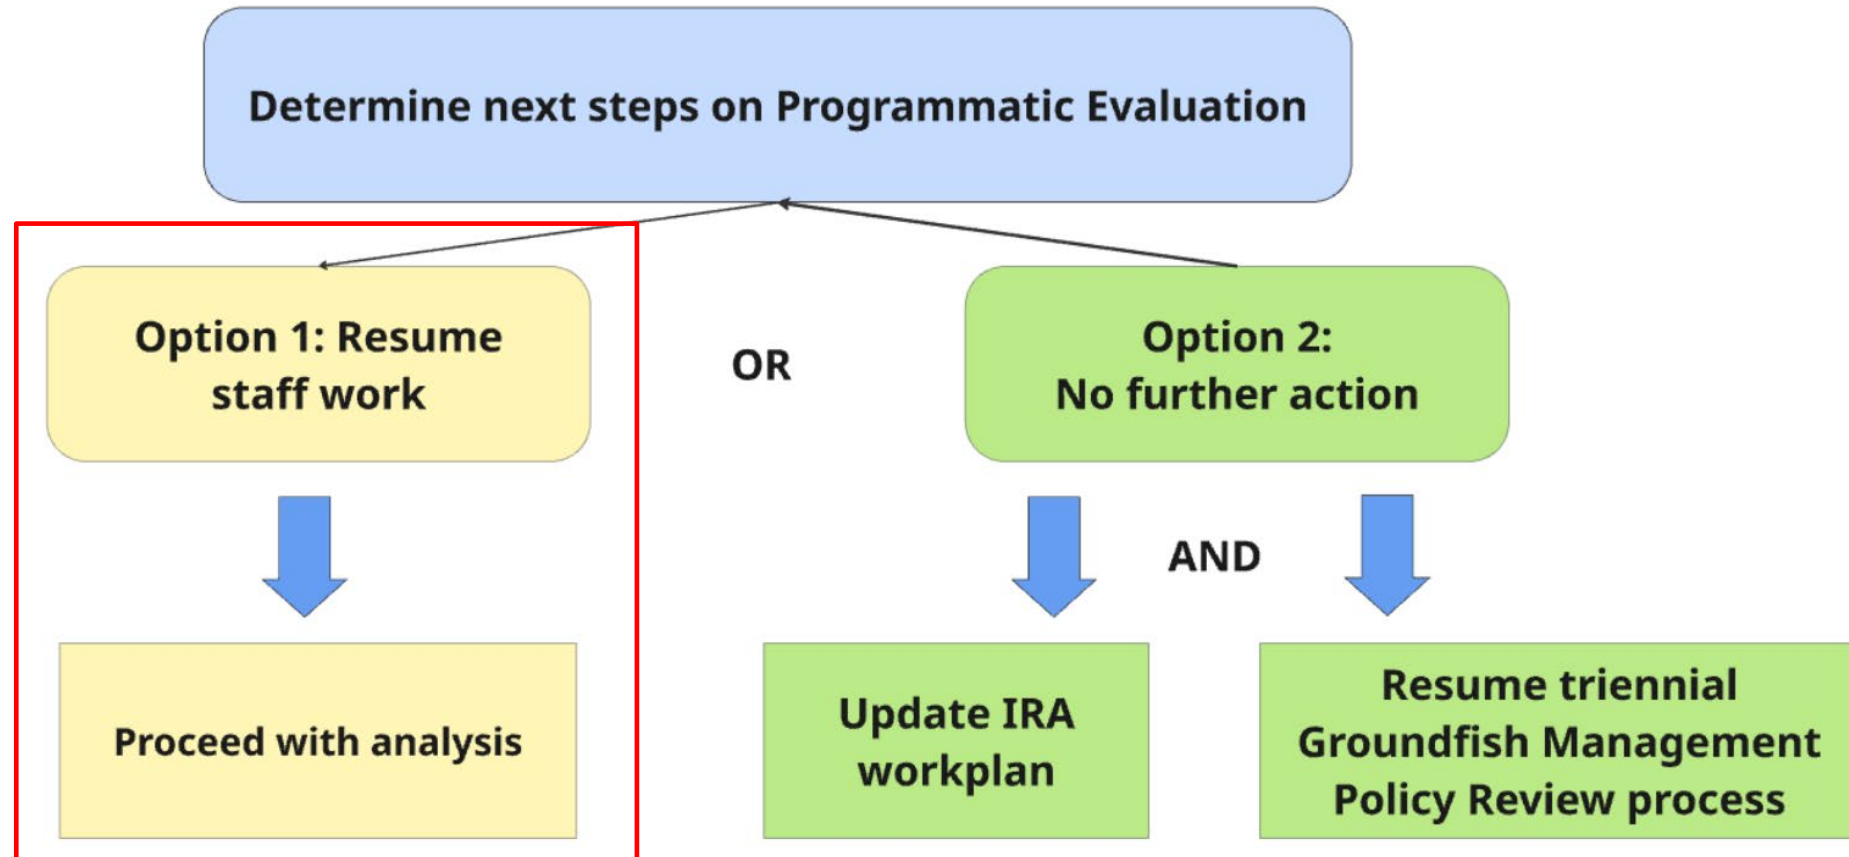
Determine next steps on Programmatic Evaluation

Option 1: Resume staff work

OR

Option 2: No further action

Proceed with analysis

AND

Update IRA workplan

Resume triennial Groundfish Management Policy Review process